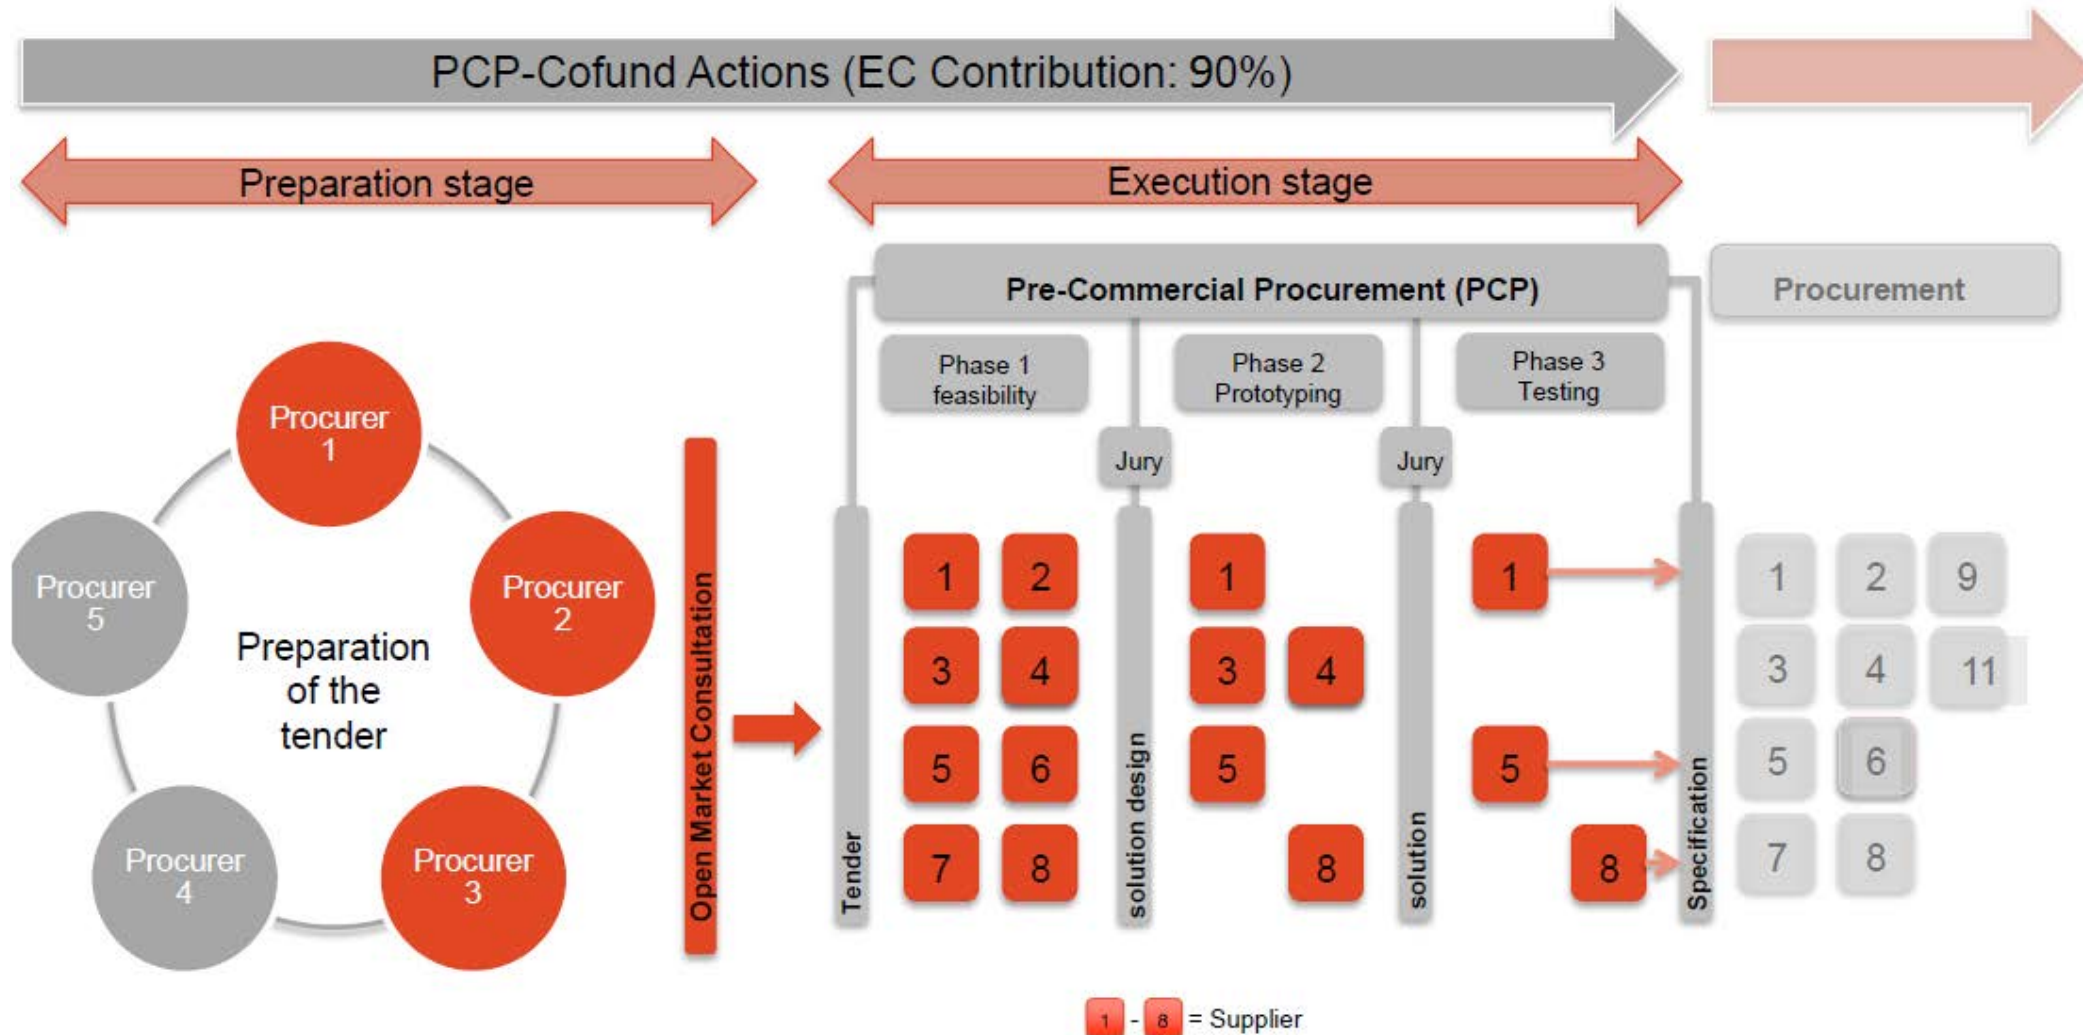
PCP-Cofund Actions (EC Contribution: 90%)

Preparation stage

Execution stage

Pre-Commercial Procurement (PCP)

Procurement

Phase 1 feasibility

Phase 2 Prototyping

Phase 3 Testing

Jury

Jury

Procurer 1

Procurer 2

Procurer 3

Procurer 4

Procurer 5

Preparation of the tender

Open Market Consultation

Tender

1 2
3 4
5 6
7 8

solution design

1
3 4
5
8

solution

1
5
8

Specification

1 2 9
3 4 11
5 6
7 8

1 - 8 = Supplier